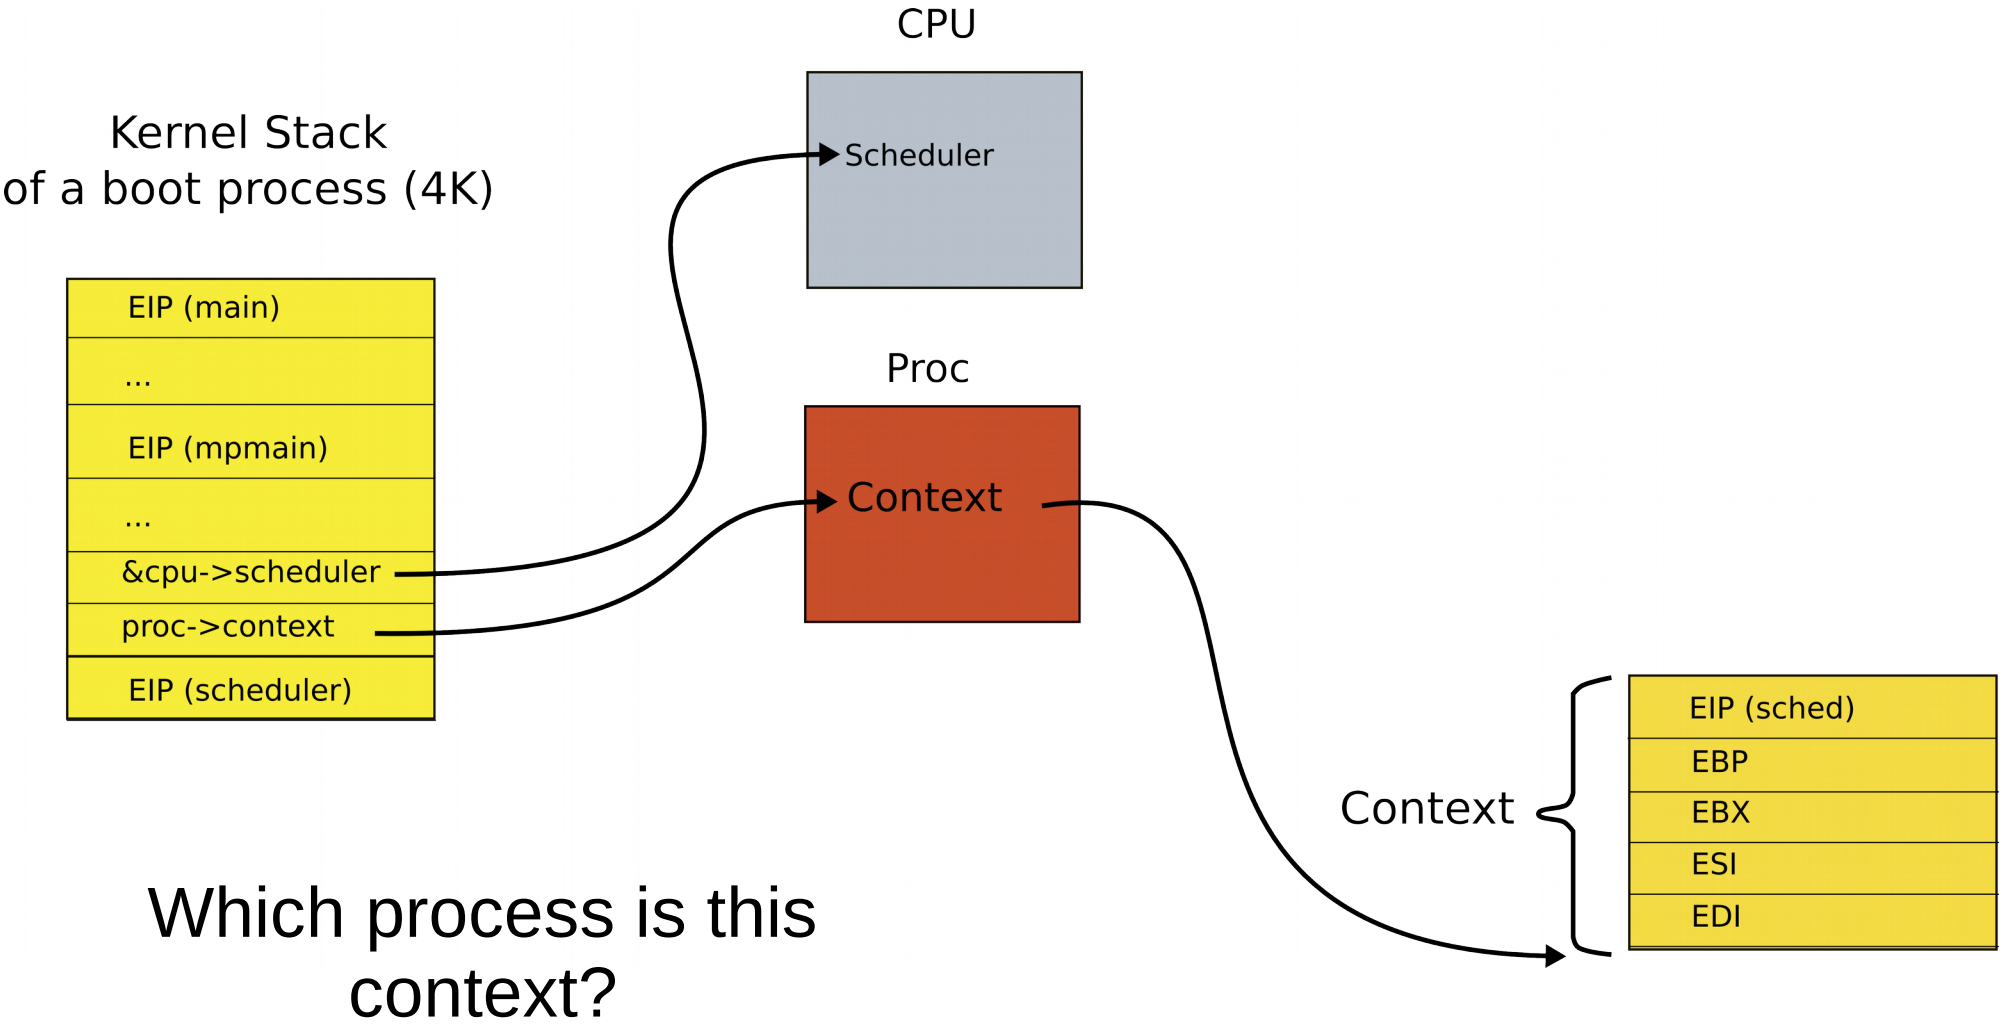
CPU

Kernel Stack
of a boot process (4K)

| EIP (main) |
|---|
| ... |
| EIP (mpmain) |
| ... |
| &cpu->scheduler |
| proc->context |
| EIP (scheduler) |

Scheduler

Proc

Context

Context

| EIP (sched) |
|---|
| EBP |
| EBX |
| ESI |
| EDI |

Which process is this context?